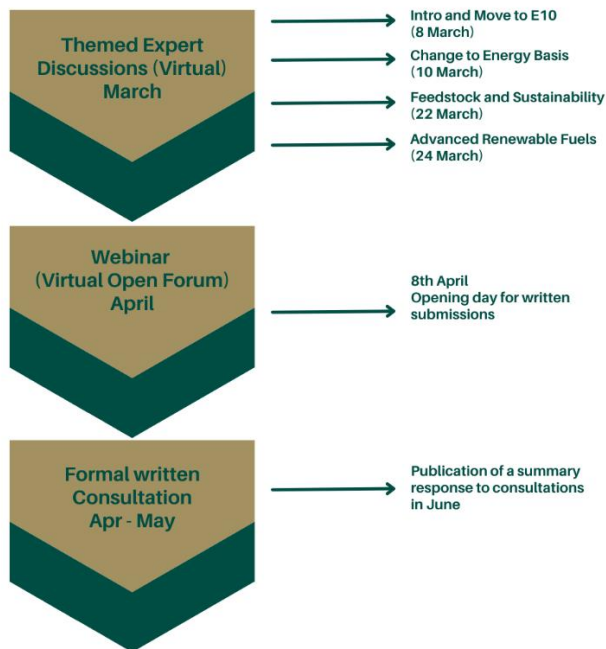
Themed Expert Discussions (Virtual) March

Intro and Move to E10 (8 March)

Change to Energy Basis (10 March)

Feedstock and Sustainability (22 March)

Advanced Renewable Fuels (24 March)

Webinar (Virtual Open Forum) April

8th April Opening day for written submissions

Formal written Consultation Apr - May

Publication of a summary response to consultations in June